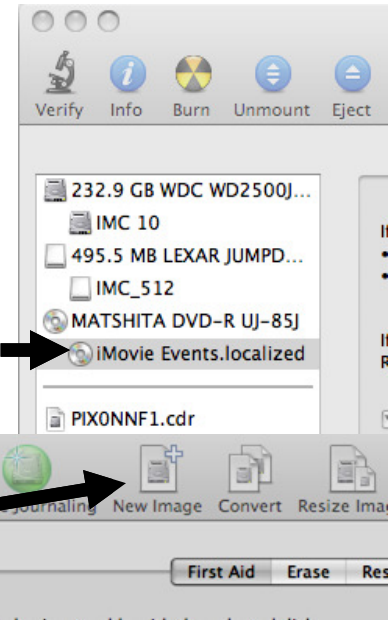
Verify Info Burn Unmount Eject

232.9 GB WDC WD2500J...
IMC 10
495.5 MB LEXAR JUMPD...
IMC_512
MATSHITA DVD-R UJ-85J
iMovie Events.localized

PIX0NNF1.cdr

If
•
•

If
R

Journaling New Image Convert Resize Imag

First Aid Erase Res